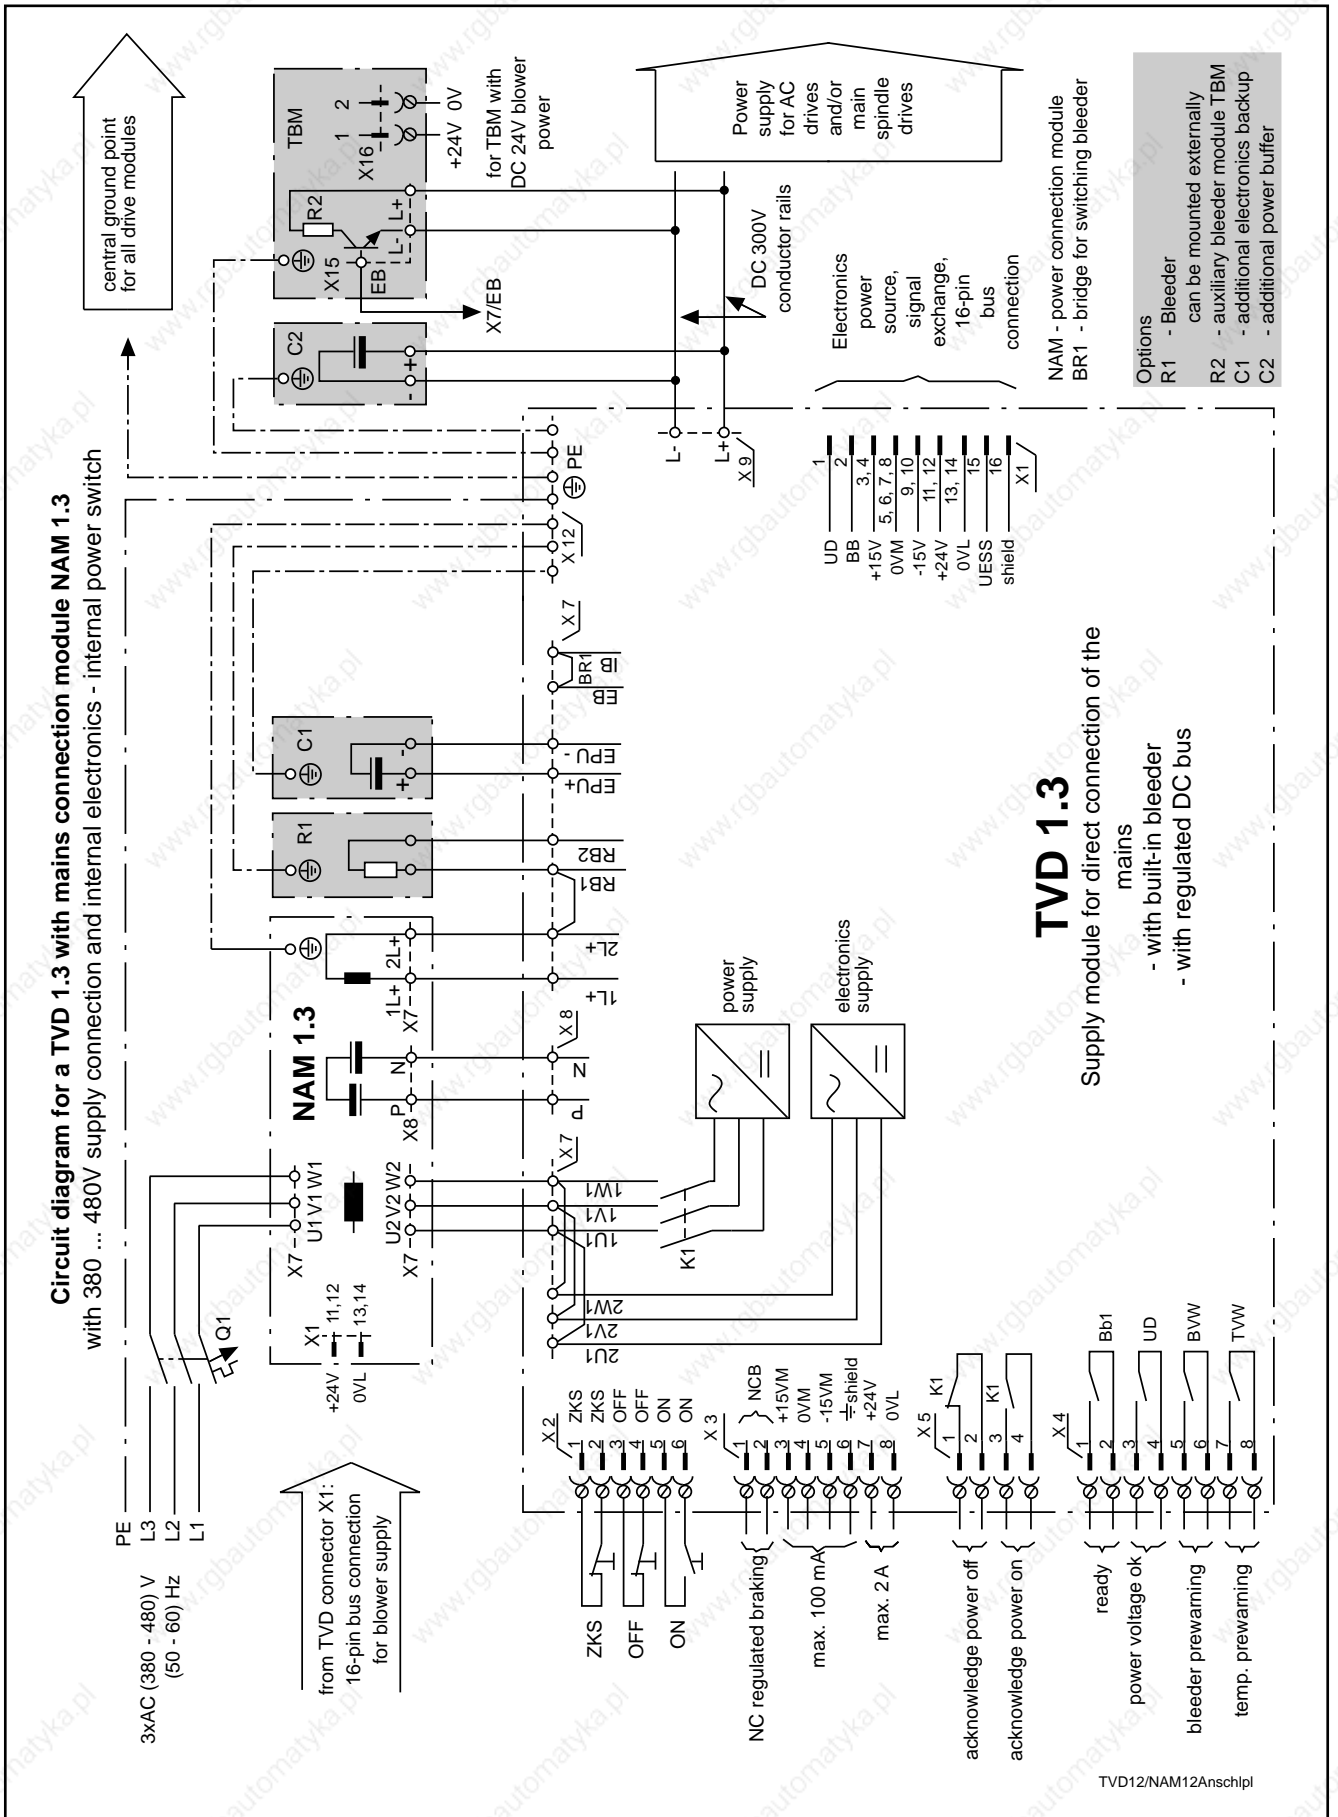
Circuit diagram for a TVD 1.3 with mains connection module NAM 1.3
with 380 ... 480V supply connection and internal electronics - internal power switch

central ground point for all drive modules

TBM
X16 1 2
+24V 0V
for TBM with DC 24V blower power

Power supply for AC drives and/or main spindle drives

R2
X15 EB L- L+
X7/EB
DC 300V conductor rails

C2
- +

Electronics power source, signal exchange, 16-pin bus connection

NAM - power connection module
BR1 - bridge for switching bleeder

Options
R1 - Bleeder can be mounted externally
R2 - auxiliary bleeder module TBM
C1 - additional electronics backup
C2 - additional power buffer

PE
L3
L2
L1
3xAC (380 - 480) V
(50 - 60) Hz
Q1

X7 - U1 V1 W1
X1 +24V 11,12 0VL 13,14
X7 - U2 V2 W2
NAM 1.3
X8 P N
X7 1L+ 2L+

from TVD connector X1: 16-pin bus connection for blower supply

R1
C1 + -

L- L+ X 9
PE
X 12
X 7
BR1 EB IB
EPU- EPU+
RB2 RB1
2L+ 1L+
X 8 N P
X 7 1W1 1V1 1U1 2W1 2V1 2U1
K1
power supply
electronics supply

| UD | 1 |
|---|---|
| BB | 2 |
| +15V | 3, 4 |
| 0VM | 5, 6, 7, 8 |
| -15V | 9, 10 |
| +24V | 11, 12 |
| 0VL | 13, 14 |
| UESS | 15 |
| shield | 16 |

X1

TVD 1.3
Supply module for direct connection of the mains
- with built-in bleeder
- with regulated DC bus

X 2
1 ZKS
2 ZKS
3 OFF
4 OFF
5 ON
6 ON
ZKS
OFF
ON

X 3
1 NCB
2
3 +15VM
4 0VM
5 -15VM
6 shield
7 +24V
8 0VL
NC regulated braking
max. 100 mA
max. 2 A

X 5
1 K1
2
3 K1
4
acknowledge power off
acknowledge power on

X 4
1 Bb1
2
3 UD
4
5 BVW
6
7 TVW
8
ready
power voltage ok
bleeder prewarning
temp. prewarning

TVD12/NAM12Anschlpl